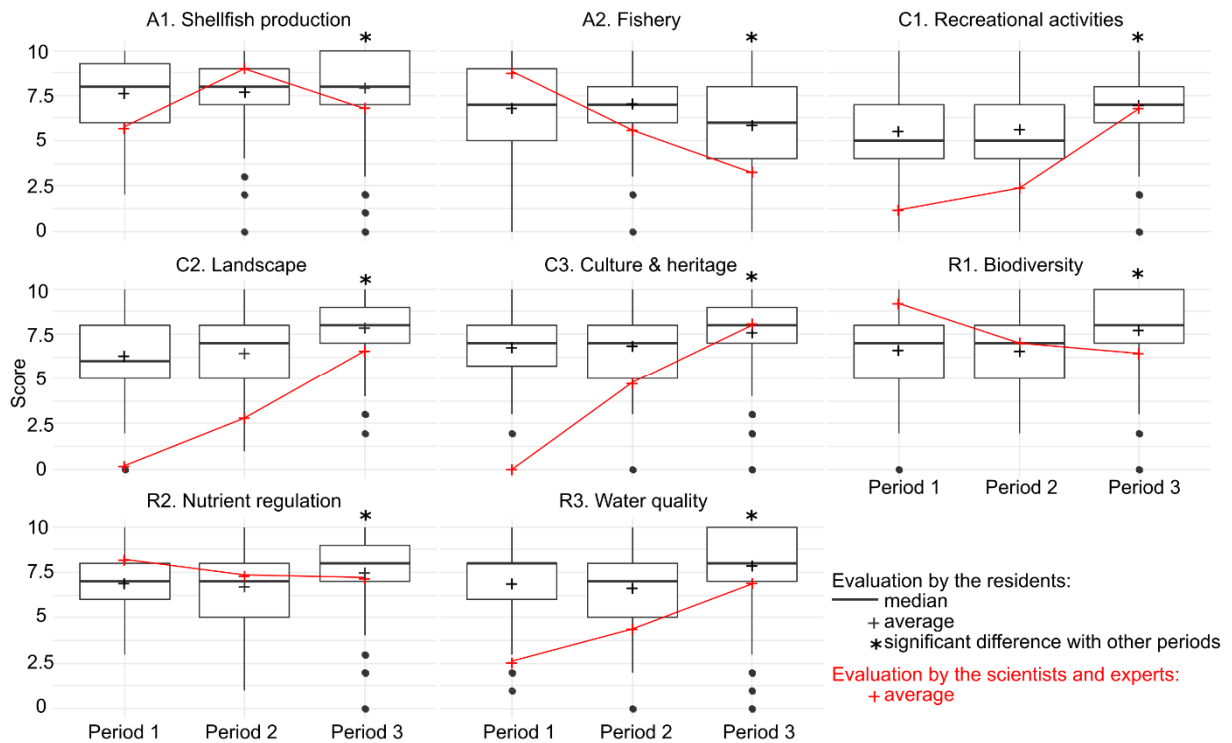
A1. Shellfish production

A2. Fishery

C1. Recreational activities

C2. Landscape

C3. Culture & heritage

R1. Biodiversity

R2. Nutrient regulation

R3. Water quality

Score

10
7.5
5
2.5
0

Period 1 Period 2 Period 3

Evaluation by the residents:
median
+ average
* significant difference with other periods

Evaluation by the scientists and experts:
+ average